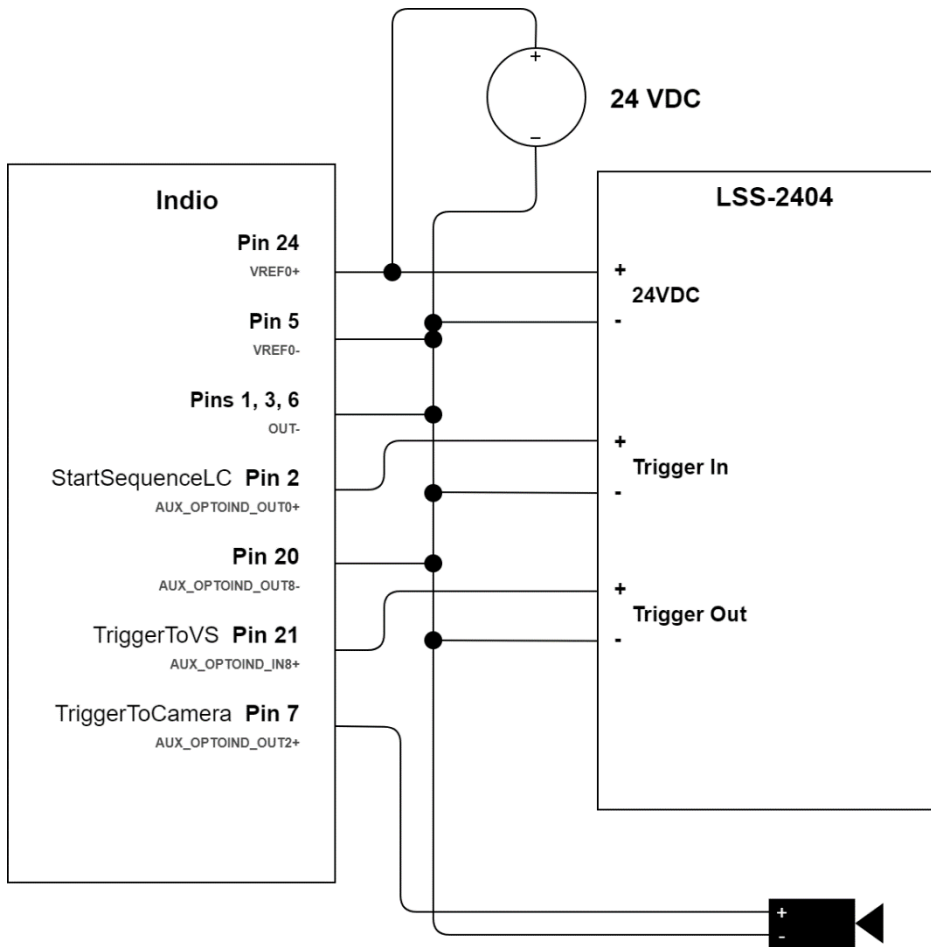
+
−
24 VDC

Indio

Pin 24
VREF0+

Pin 5
VREF0-

Pins 1, 3, 6
OUT-

StartSequenceLC Pin 2
AUX_OPTOIND_OUT0+

Pin 20
AUX_OPTOIND_OUT8-

TriggerToVS Pin 21
AUX_OPTOIND_IN8+

TriggerToCamera Pin 7
AUX_OPTOIND_OUT2+

LSS-2404

+
24VDC
-

+
Trigger In
-

+
Trigger Out
-

+
-